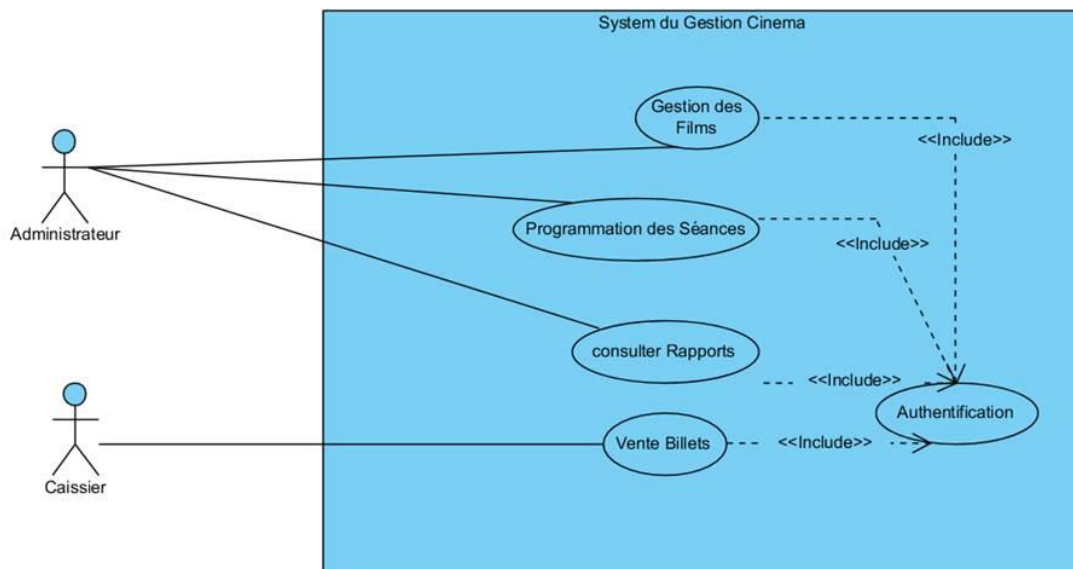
System du Gestion Cinema

Administrateur

Caissier

Gestion des Films

<<Include>>

Programmation des Séances

<<Include>>

consulter Rapports

<<Include>>

Authentification

Vente Billets

<<Include>>